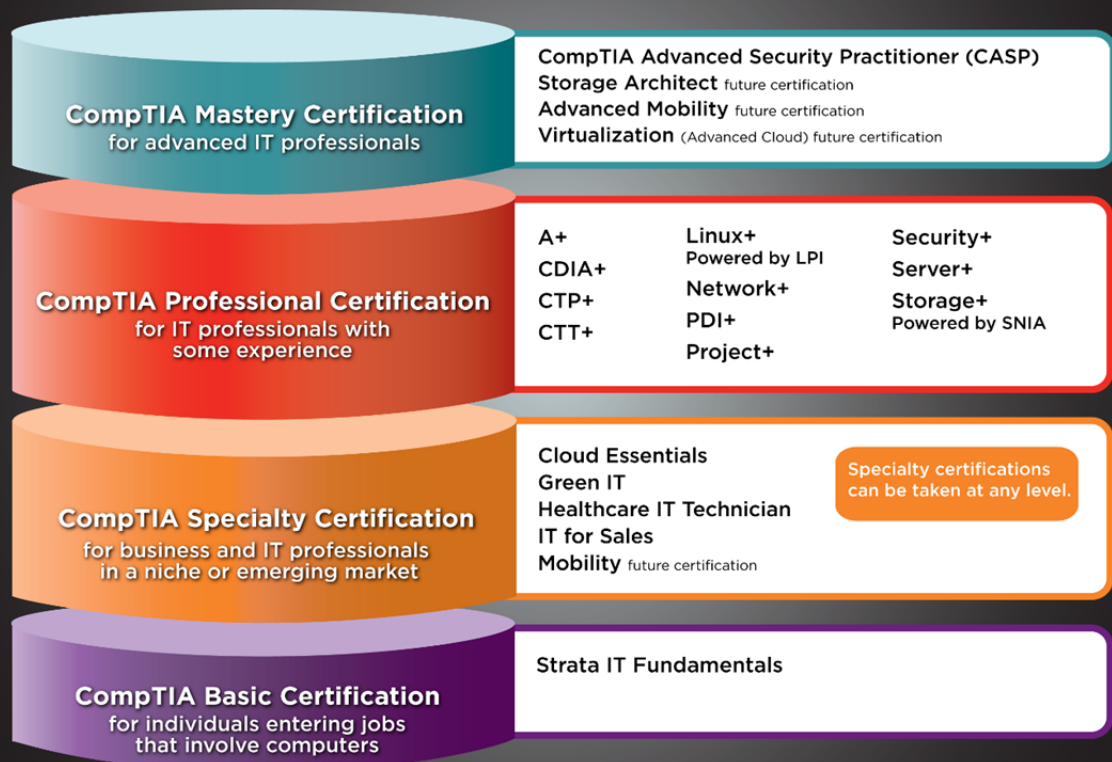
CompTIA Mastery Certification
for advanced IT professionals

CompTIA Advanced Security Practitioner (CASP)
Storage Architect future certification
Advanced Mobility future certification
Virtualization (Advanced Cloud) future certification

CompTIA Professional Certification
for IT professionals with some experience

A+
CDIA+
CTP+
CTT+

Linux+
Powered by LPI
Network+
PDI+
Project+

Security+
Server+
Storage+
Powered by SNIA

CompTIA Specialty Certification
for business and IT professionals in a niche or emerging market

Cloud Essentials
Green IT
Healthcare IT Technician
IT for Sales
Mobility future certification

Specialty certifications can be taken at any level.

CompTIA Basic Certification
for individuals entering jobs that involve computers

Strata IT Fundamentals